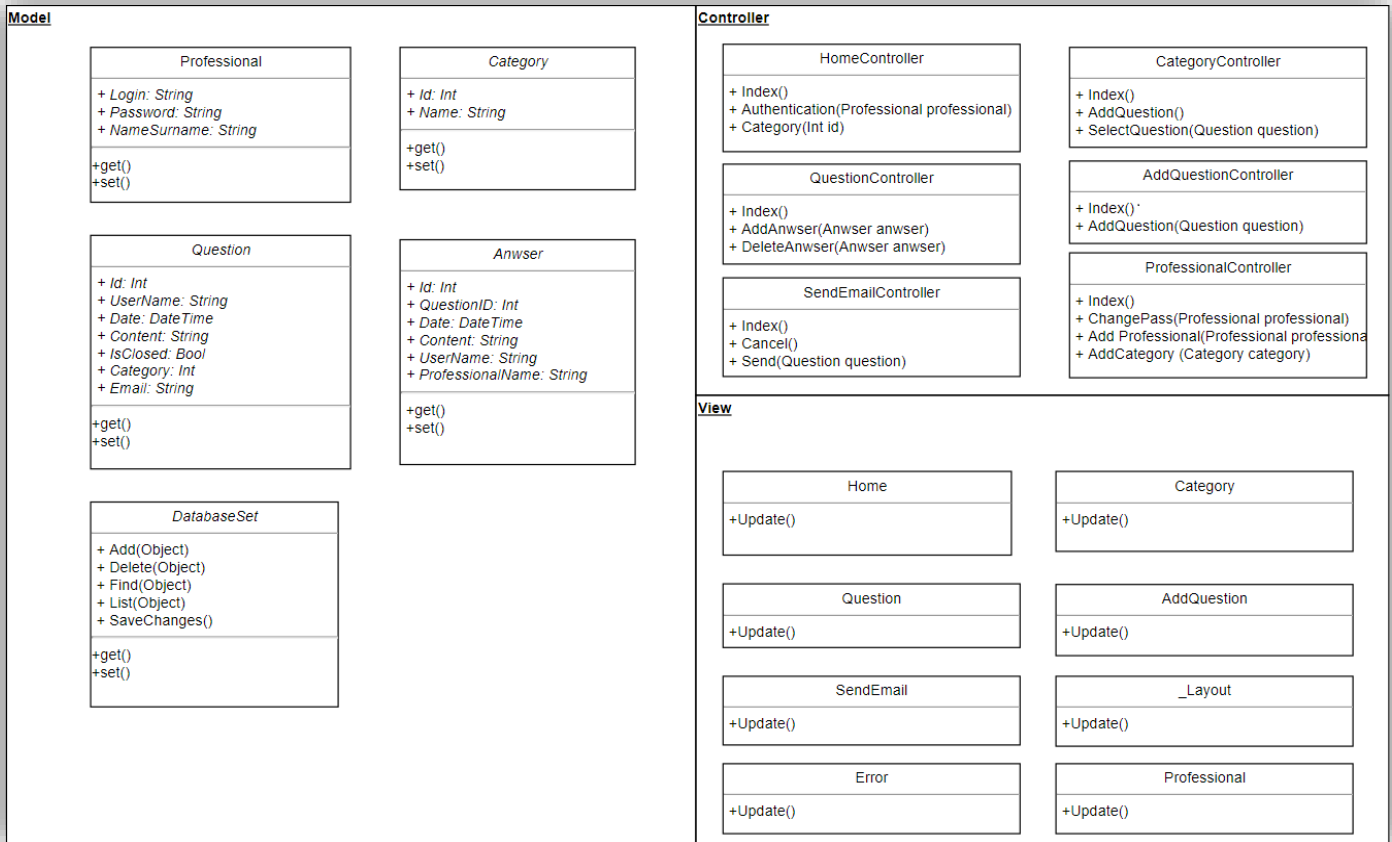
Model

Professional
+ Login: String
+ Password: String
+ NameSurname: String
+get()
+set()

Category
+ Id: Int
+ Name: String
+get()
+set()

Question
+ Id: Int
+ UserName: String
+ Date: DateTime
+ Content: String
+ IsClosed: Bool
+ Category: Int
+ Email: String
+get()
+set()

Anwser
+ Id: Int
+ QuestionID: Int
+ Date: DateTime
+ Content: String
+ UserName: String
+ ProfessionalName: String
+get()
+set()

DatabaseSet
+ Add(Object)
+ Delete(Object)
+ Find(Object)
+ List(Object)
+ SaveChanges()
+get()
+set()

Controller

HomeController
+ Index()
+ Authentication(Professional professional)
+ Category(Int id)

CategoryController
+ Index()
+ AddQuestion()
+ SelectQuestion(Question question)

QuestionController
+ Index()
+ AddAnwser(Anwser anwser)
+ DeleteAnwser(Anwser anwser)

AddQuestionController
+ Index()
+ AddQuestion(Question question)

SendEmailController
+ Index()
+ Cancel()
+ Send(Question question)

ProfessionalController
+ Index()
+ ChangePass(Professional professional)
+ Add Professional(Professional professiona
+ AddCategory (Category category)

View

Home
+Update()

Category
+Update()

Question
+Update()

AddQuestion
+Update()

SendEmail
+Update()

_Layout
+Update()

Error
+Update()

Professional
+Update()